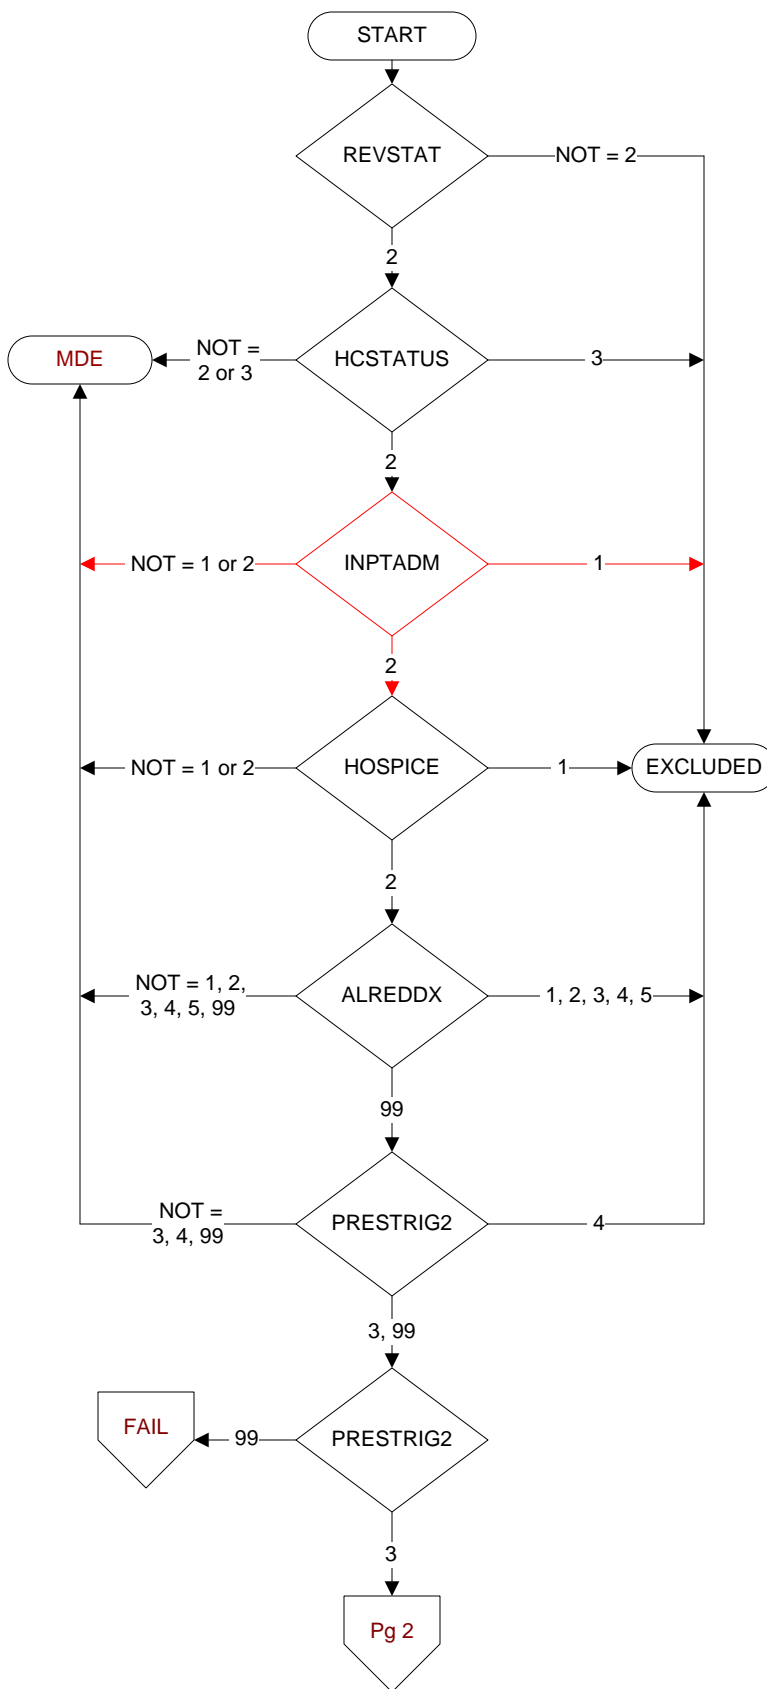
START

REVSTAT

NOT = 2

2

MDE

NOT = 2 or 3

HCSTATUS

3

2

NOT = 1 or 2

INPTADM

1

2

NOT = 1 or 2

HOSPICE

1

EXCLUDED

2

NOT = 1, 2, 3, 4, 5, 99

ALREDDX

1, 2, 3, 4, 5

99

NOT = 3, 4, 99

PRESTRIG2

4

3, 99

FAIL

99

PRESTRIG2

3

Pg 2